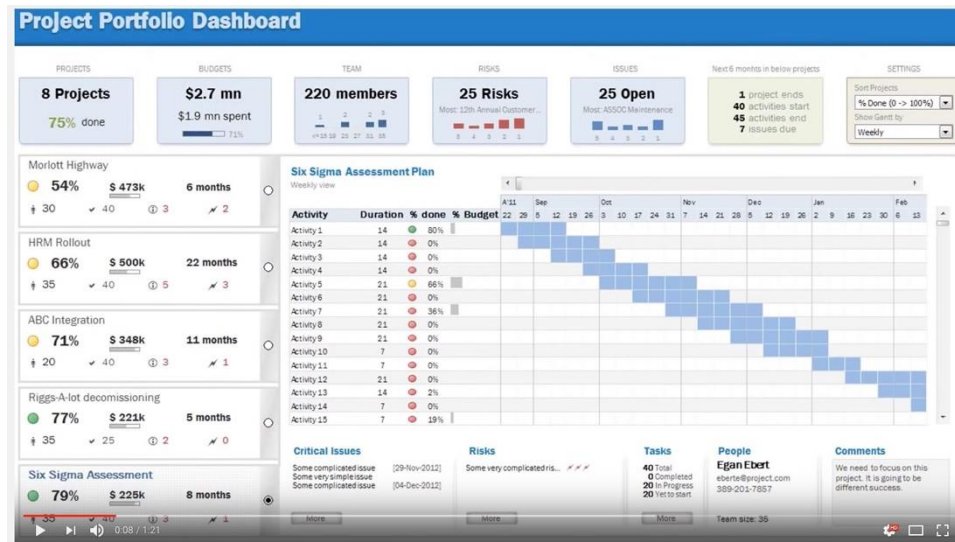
Project Portfolio Dashboard

PROJECTS
8 Projects
75% done

BUDGETS
$2.7 mn
$1.9 mn spent
71%

TEAM
220 members
<=15 19 25 27 31 35

RISKS
25 Risks
Most: 12th Annual Customer...

ISSUES
25 Open
Most: ASSOC Maintenance

Next 6 months in below projects
1 project ends
40 activities start
45 activities end
7 issues due

SETTINGS
Sort Projects
% Done (0 -> 100%)
Show Gantt by
Weekly

Morlott Highway
54% $ 473k 6 months
30 40 3 2

HRM Rollout
66% $ 500k 22 months
35 40 5 3

ABC Integration
71% $ 348k 11 months
20 40 3 1

Riggs-A-lot decomissioning
77% $ 221k 5 months
35 25 2 0

Six Sigma Assessment
79% $ 225k 8 months
35 40 3 1

Six Sigma Assessment Plan
Weekly view

A'11 Sep Oct Nov Dec Jan Feb
22 29 5 12 19 26 3 10 17 24 31 7 14 21 28 5 12 19 26 2 9 16 23 30 6 13

| Activity | Duration | % done | % Budget |
|---|---|---|---|
| Activity 1 | 14 | 80% | |
| Activity 2 | 14 | 0% | |
| Activity 3 | 14 | 0% | |
| Activity 4 | 14 | 0% | |
| Activity 5 | 21 | 66% | |
| Activity 6 | 21 | 0% | |
| Activity 7 | 21 | 36% | |
| Activity 8 | 21 | 0% | |
| Activity 9 | 21 | 0% | |
| Activity 10 | 7 | 0% | |
| Activity 11 | 7 | 0% | |
| Activity 12 | 21 | 0% | |
| Activity 13 | 14 | 2% | |
| Activity 14 | 7 | 0% | |
| Activity 15 | 7 | 19% | |

Critical Issues
Some complicated issue [29-Nov-2012]
Some very simple issue
Some complicated issue [04-Dec-2012]
More

Risks
Some very complicated ris...
More

Tasks
40 Total
0 Completed
20 In Progress
20 Yet to start
More

People
Egan Ebert
eberte@project.com
389-201-7857
Team size: 35

Comments
We need to focus on this project. It is going to be different success.

0:08 / 1:21